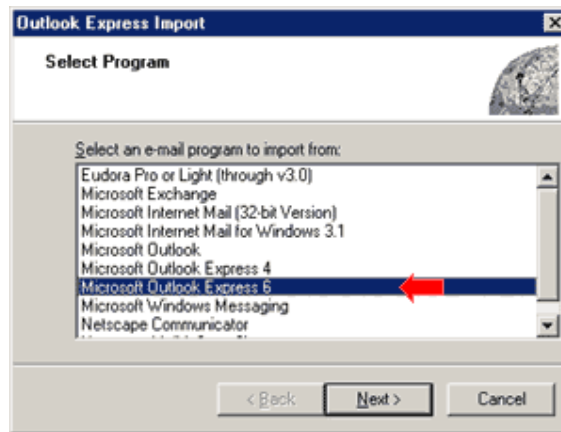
Outlook Express Import

Select Program

Select an e-mail program to import from:

Eudora Pro or Light (through v3.0)
Microsoft Exchange
Microsoft Internet Mail (32-bit Version)
Microsoft Internet Mail for Windows 3.1
Microsoft Outlook
Microsoft Outlook Express 4
Microsoft Outlook Express 6
Microsoft Windows Messaging
Netscape Communicator
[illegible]

< Back
Next >
Cancel